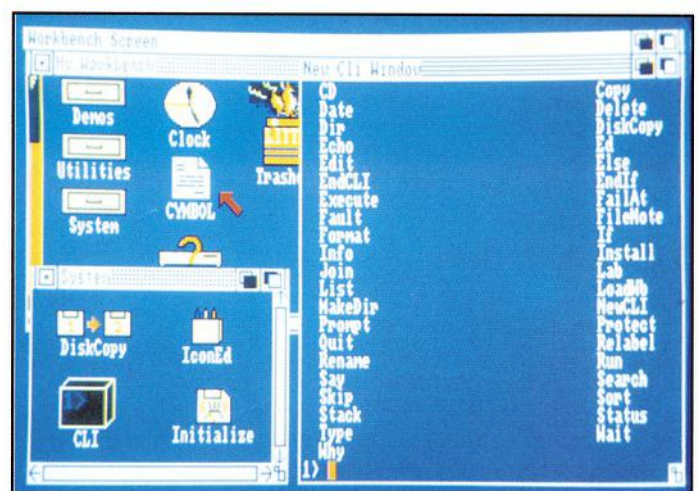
Workbench Screen

My Workbench

Demos
Utilities
System
Clock
CYMBOL
Trash

System

DiskCopy
IconEd
CLI
Initialize

New Cli Window

CD
Date
Dir
Echo
Edit
EndCLI
Execute
Fault
Format
Info
Join
List
MakeDir
Prompt
Quit
Rename
Say
Skip
Stack
Type
Why

Copy
Delete
DiskCopy
Ed
Else
EndIf
FailAt
FileNote
If
Install
Lab
LoadWb
NewCLI
Protect
Relabel
Run
Search
Sort
Status
Wait

1>